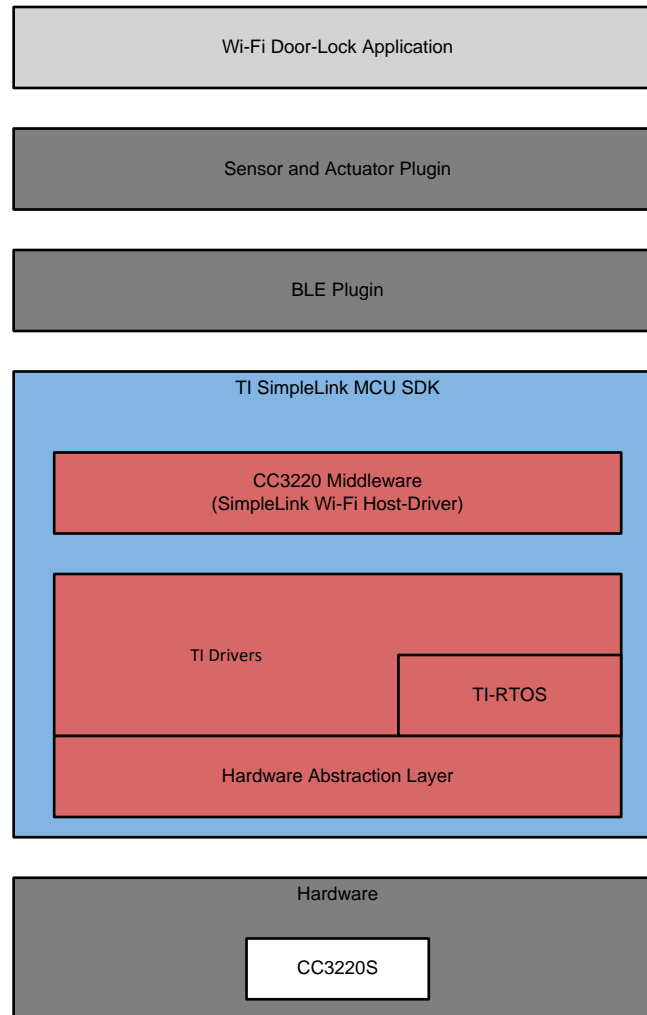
Wi-Fi Door-Lock Application

Sensor and Actuator Plugin

BLE Plugin

TI SimpleLink MCU SDK

CC3220 Middleware
(SimpleLink Wi-Fi Host-Driver)

TI Drivers

TI-RTOS

Hardware Abstraction Layer

Hardware

CC3220S